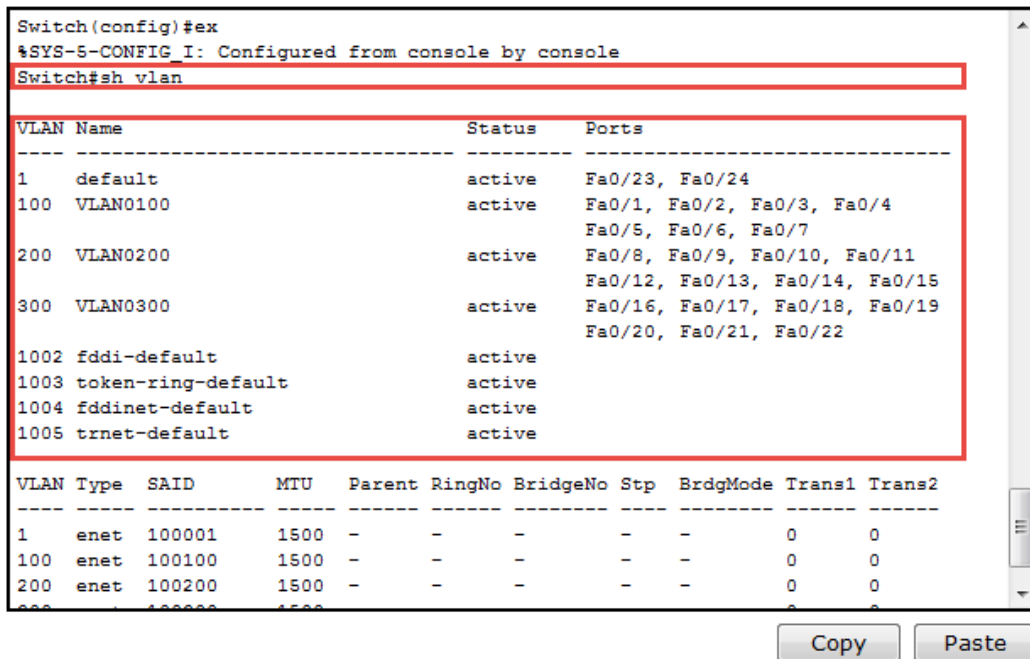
Switch(config)#ex
%SYS-5-CONFIG_I: Configured from console by console
Switch#sh vlan

| VLAN | Name | Status | Ports |
|---|---|---|---|
| 1 | default | active | Fa0/23, Fa0/24 |
| 100 | VLAN0100 | active | Fa0/1, Fa0/2, Fa0/3, Fa0/4 Fa0/5, Fa0/6, Fa0/7 |
| 200 | VLAN0200 | active | Fa0/8, Fa0/9, Fa0/10, Fa0/11 Fa0/12, Fa0/13, Fa0/14, Fa0/15 |
| 300 | VLAN0300 | active | Fa0/16, Fa0/17, Fa0/18, Fa0/19 Fa0/20, Fa0/21, Fa0/22 |
| 1002 | fddi-default | active | |
| 1003 | token-ring-default | active | |
| 1004 | fddinet-default | active | |
| 1005 | trnet-default | active | |

| VLAN | Type | SAID | MTU | Parent | RingNo | BridgeNo | Stp | BrdgMode | Trans1 | Trans2 |
|---|---|---|---|---|---|---|---|---|---|---|
| 1 | enet | 100001 | 1500 | - | - | - | - | - | 0 | 0 |
| 100 | enet | 100100 | 1500 | - | - | - | - | - | 0 | 0 |
| 200 | enet | 100200 | 1500 | - | - | - | - | - | 0 | 0 |

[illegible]

Copy Paste